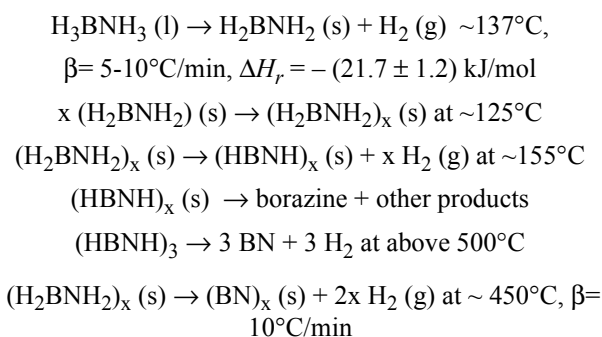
$H_3BNH_3$ (l) $\rightarrow$ $H_2BNH_2$ (s) + $H_2$ (g) ~137°C, β= 5-10°C/min, $\Delta H_r = -(21.7 \pm 1.2)$ kJ/mol

x ($H_2BNH_2$) (s) $\rightarrow$ $(H_2BNH_2)_x$ (s) at ~125°C

$(H_2BNH_2)_x$ (s) $\rightarrow$ $(HBNH)_x$ (s) + x $H_2$ (g) at ~155°C

$(HBNH)_x$ (s) $\rightarrow$ borazine + other products

$(HBNH)_3$ $\rightarrow$ 3 BN + 3 $H_2$ at above 500°C

$(H_2BNH_2)_x$ (s) $\rightarrow$ $(BN)_x$ (s) + 2x $H_2$ (g) at ~ 450°C, β= 10°C/min